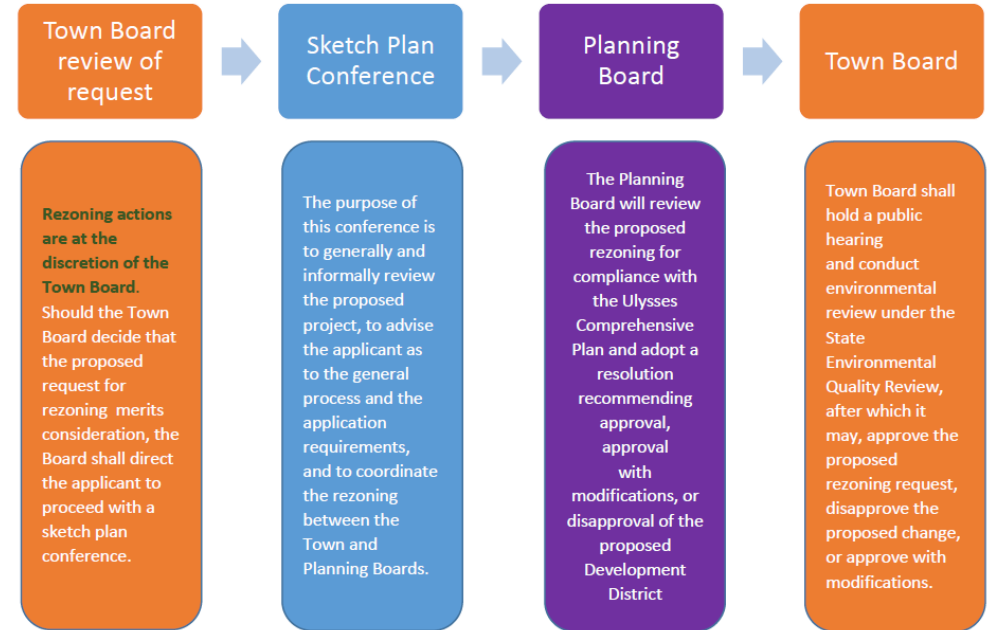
Town Board review of request

Sketch Plan Conference

Planning Board

Town Board

Rezoning actions are at the discretion of the Town Board. Should the Town Board decide that the proposed request for rezoning merits consideration, the Board shall direct the applicant to proceed with a sketch plan conference.

The purpose of this conference is to generally and informally review the proposed project, to advise the applicant as to the general process and the application requirements, and to coordinate the rezoning between the Town and Planning Boards.

The Planning Board will review the proposed rezoning for compliance with the Ulysses Comprehensive Plan and adopt a resolution recommending approval, approval with modifications, or disapproval of the proposed Development District

Town Board shall hold a public hearing and conduct environmental review under the State Environmental Quality Review, after which it may, approve the proposed rezoning request, disapprove the proposed change, or approve with modifications.